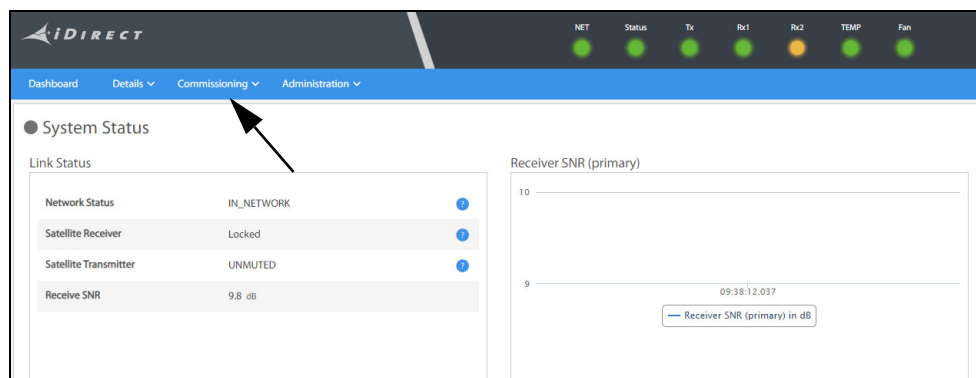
iDIRECT

NET Status Tx Rx1 Rx2 TEMP Fan

Dashboard Details Commissioning Administration

System Status

Link Status

| | | |
|---|---|---|
| Network Status | IN_NETWORK | ? |
| Satellite Receiver | Locked | ? |
| Satellite Transmitter | UNMUTED | ? |
| Receive SNR | 9.8 dB | |

Receiver SNR (primary)

10

9

09:38:12.037

Receiver SNR (primary) in dB